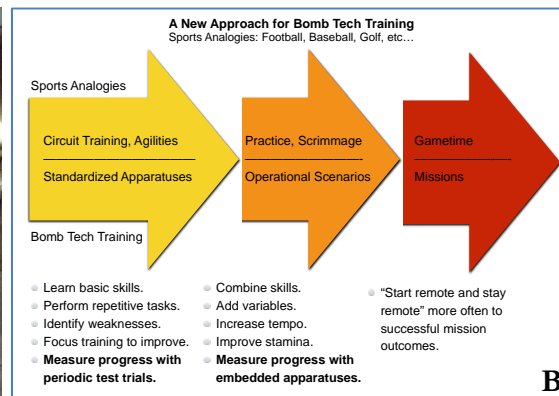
A New Approach for Bomb Tech Training
Sports Analogies: Football, Baseball, Golf, etc…

Sports Analogies

Circuit Training, Agilities

Standardized Apparatuses

Bomb Tech Training

Practice, Scrimmage

Operational Scenarios

Gametime

Missions

- Learn basic skills.
- Perform repetitive tasks.
- Identify weaknesses.
- Focus training to improve.
- **Measure progress with periodic test trials.**

- Combine skills.
- Add variables.
- Increase tempo.
- Improve stamina.
- **Measure progress with embedded apparatuses.**

- "Start remote and stay remote" more often to successful mission outcomes.

B